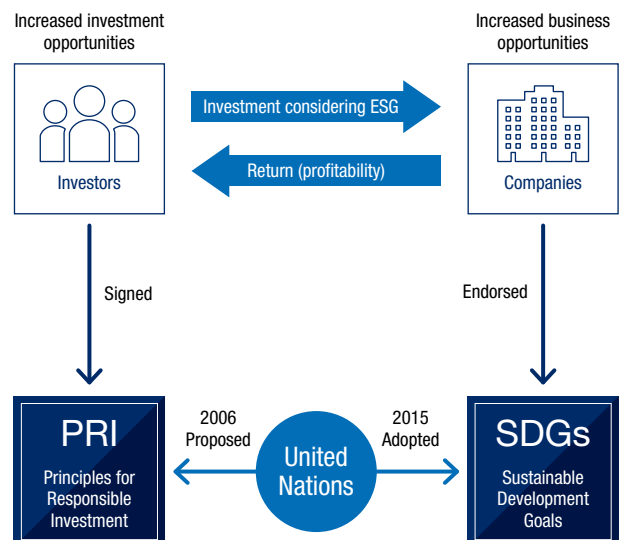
Increased investment opportunities

Increased business opportunities

Investors

Investment considering ESG

Return (profitability)

Companies

Signed

Endorsed

PRI

Principles for Responsible Investment

2006 Proposed

United Nations

2015 Adopted

SDGs

Sustainable Development Goals